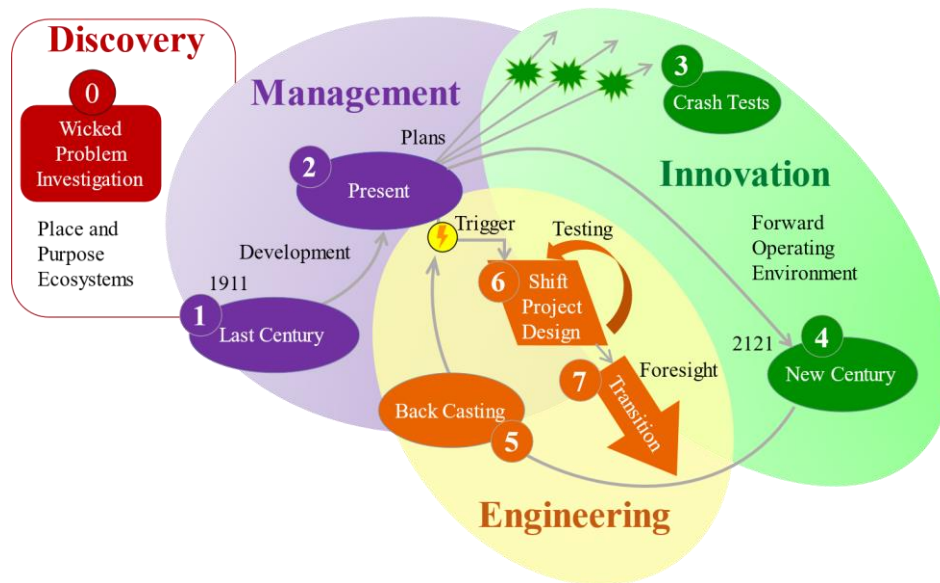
Discovery

0
Wicked Problem Investigation

Place and Purpose Ecosystems

Management

Plans

2
Present

Development

1911

1
Last Century

3
Crash Tests

Innovation

Forward Operating Environment

Trigger

Testing

6
Shift Project Design

7
Transition

Foresight

2121

4
New Century

Back Casting

5

Engineering